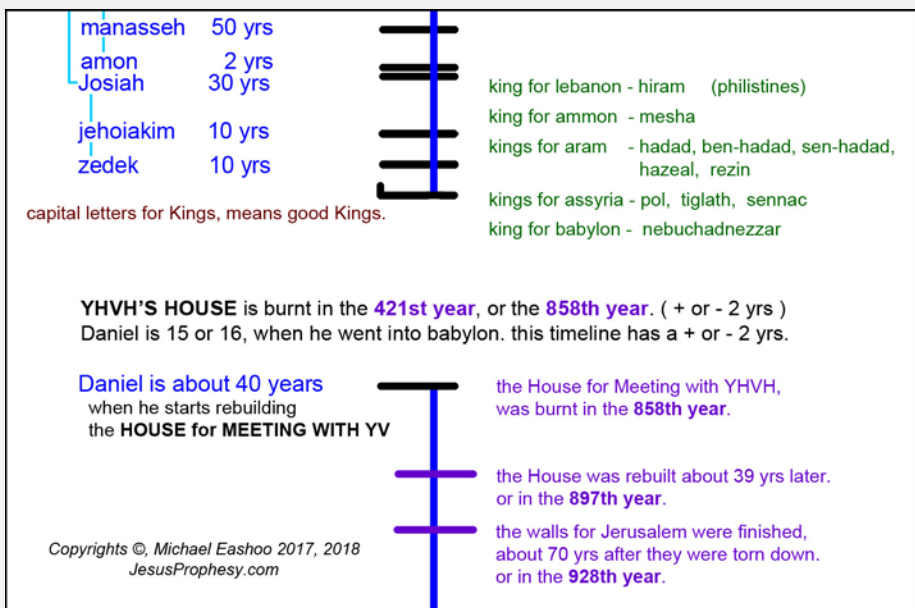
manasseh 50 yrs
amon 2 yrs
Josiah 30 yrs
jehoiakim 10 yrs
zedek 10 yrs

capital letters for Kings, means good Kings.

king for lebanon - hiram (philistines)
king for ammon - mesha
kings for aram - hadad, ben-hadad, sen-hadad, hazeal, rezin
kings for assyria - pol, tiglath, sennac
king for babylon - nebuchadnezzar

YHVH'S HOUSE is burnt in the 421st year, or the 858th year. ( + or - 2 yrs )
Daniel is 15 or 16, when he went into babylon. this timeline has a + or - 2 yrs.

Daniel is about 40 years
when he starts rebuilding
the HOUSE for MEETING WITH YV

the House for Meeting with YHVH, was burnt in the 858th year.

the House was rebuilt about 39 yrs later. or in the 897th year.

the walls for Jerusalem were finished, about 70 yrs after they were torn down. or in the 928th year.

Copyrights ©, Michael Eashoo 2017, 2018
JesusProphesy.com